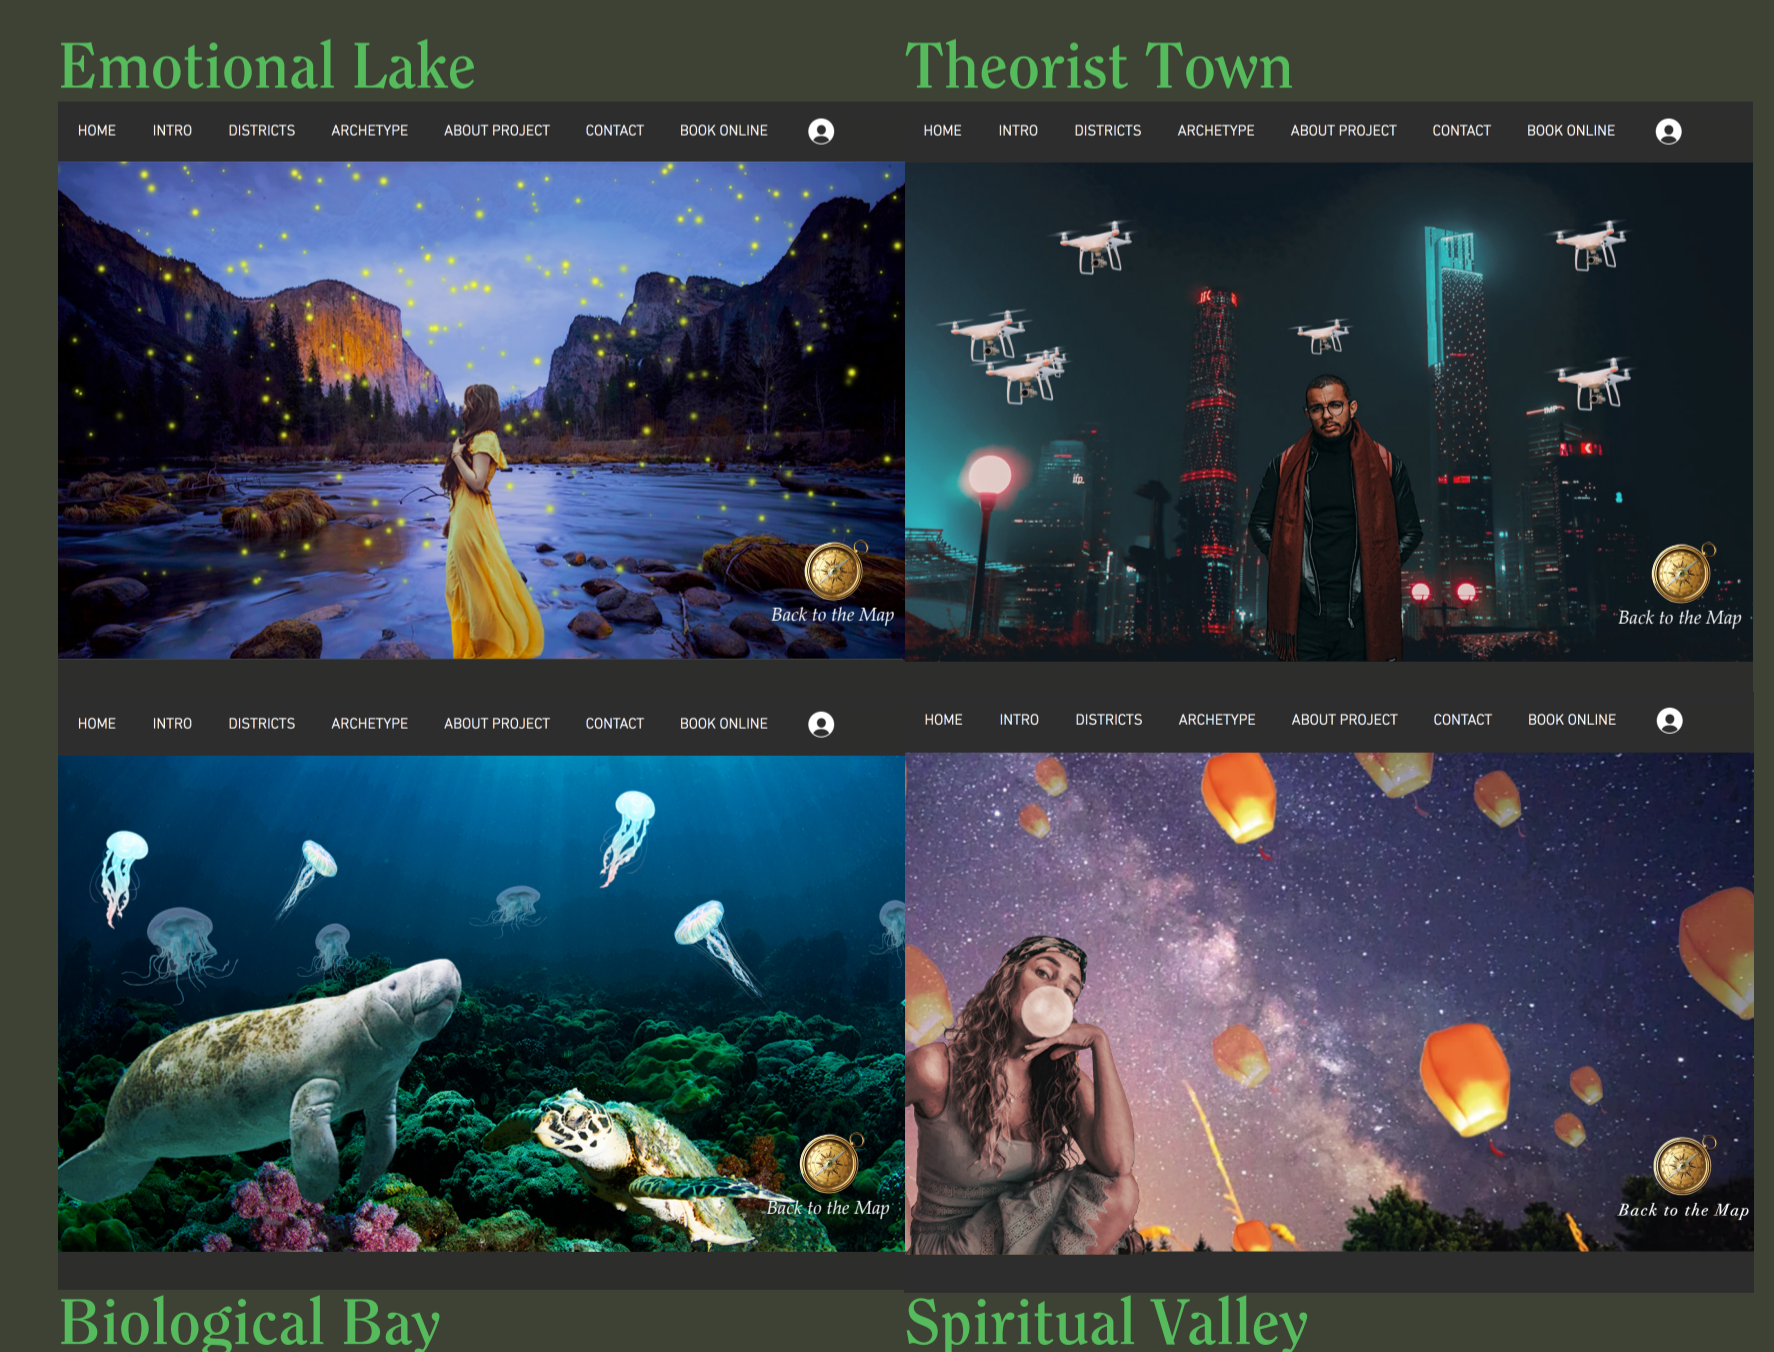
Emotional Lake

HOME INTRO DISTRICTS ARCHETYPE ABOUT PROJECT CONTACT BOOK ONLINE

Back to the Map

Theorist Town

HOME INTRO DISTRICTS ARCHETYPE ABOUT PROJECT CONTACT BOOK ONLINE

Back to the Map

HOME INTRO DISTRICTS ARCHETYPE ABOUT PROJECT CONTACT BOOK ONLINE

Back to the Map

Biological Bay

HOME INTRO DISTRICTS ARCHETYPE ABOUT PROJECT CONTACT BOOK ONLINE

Back to the Map

Spiritual Valley